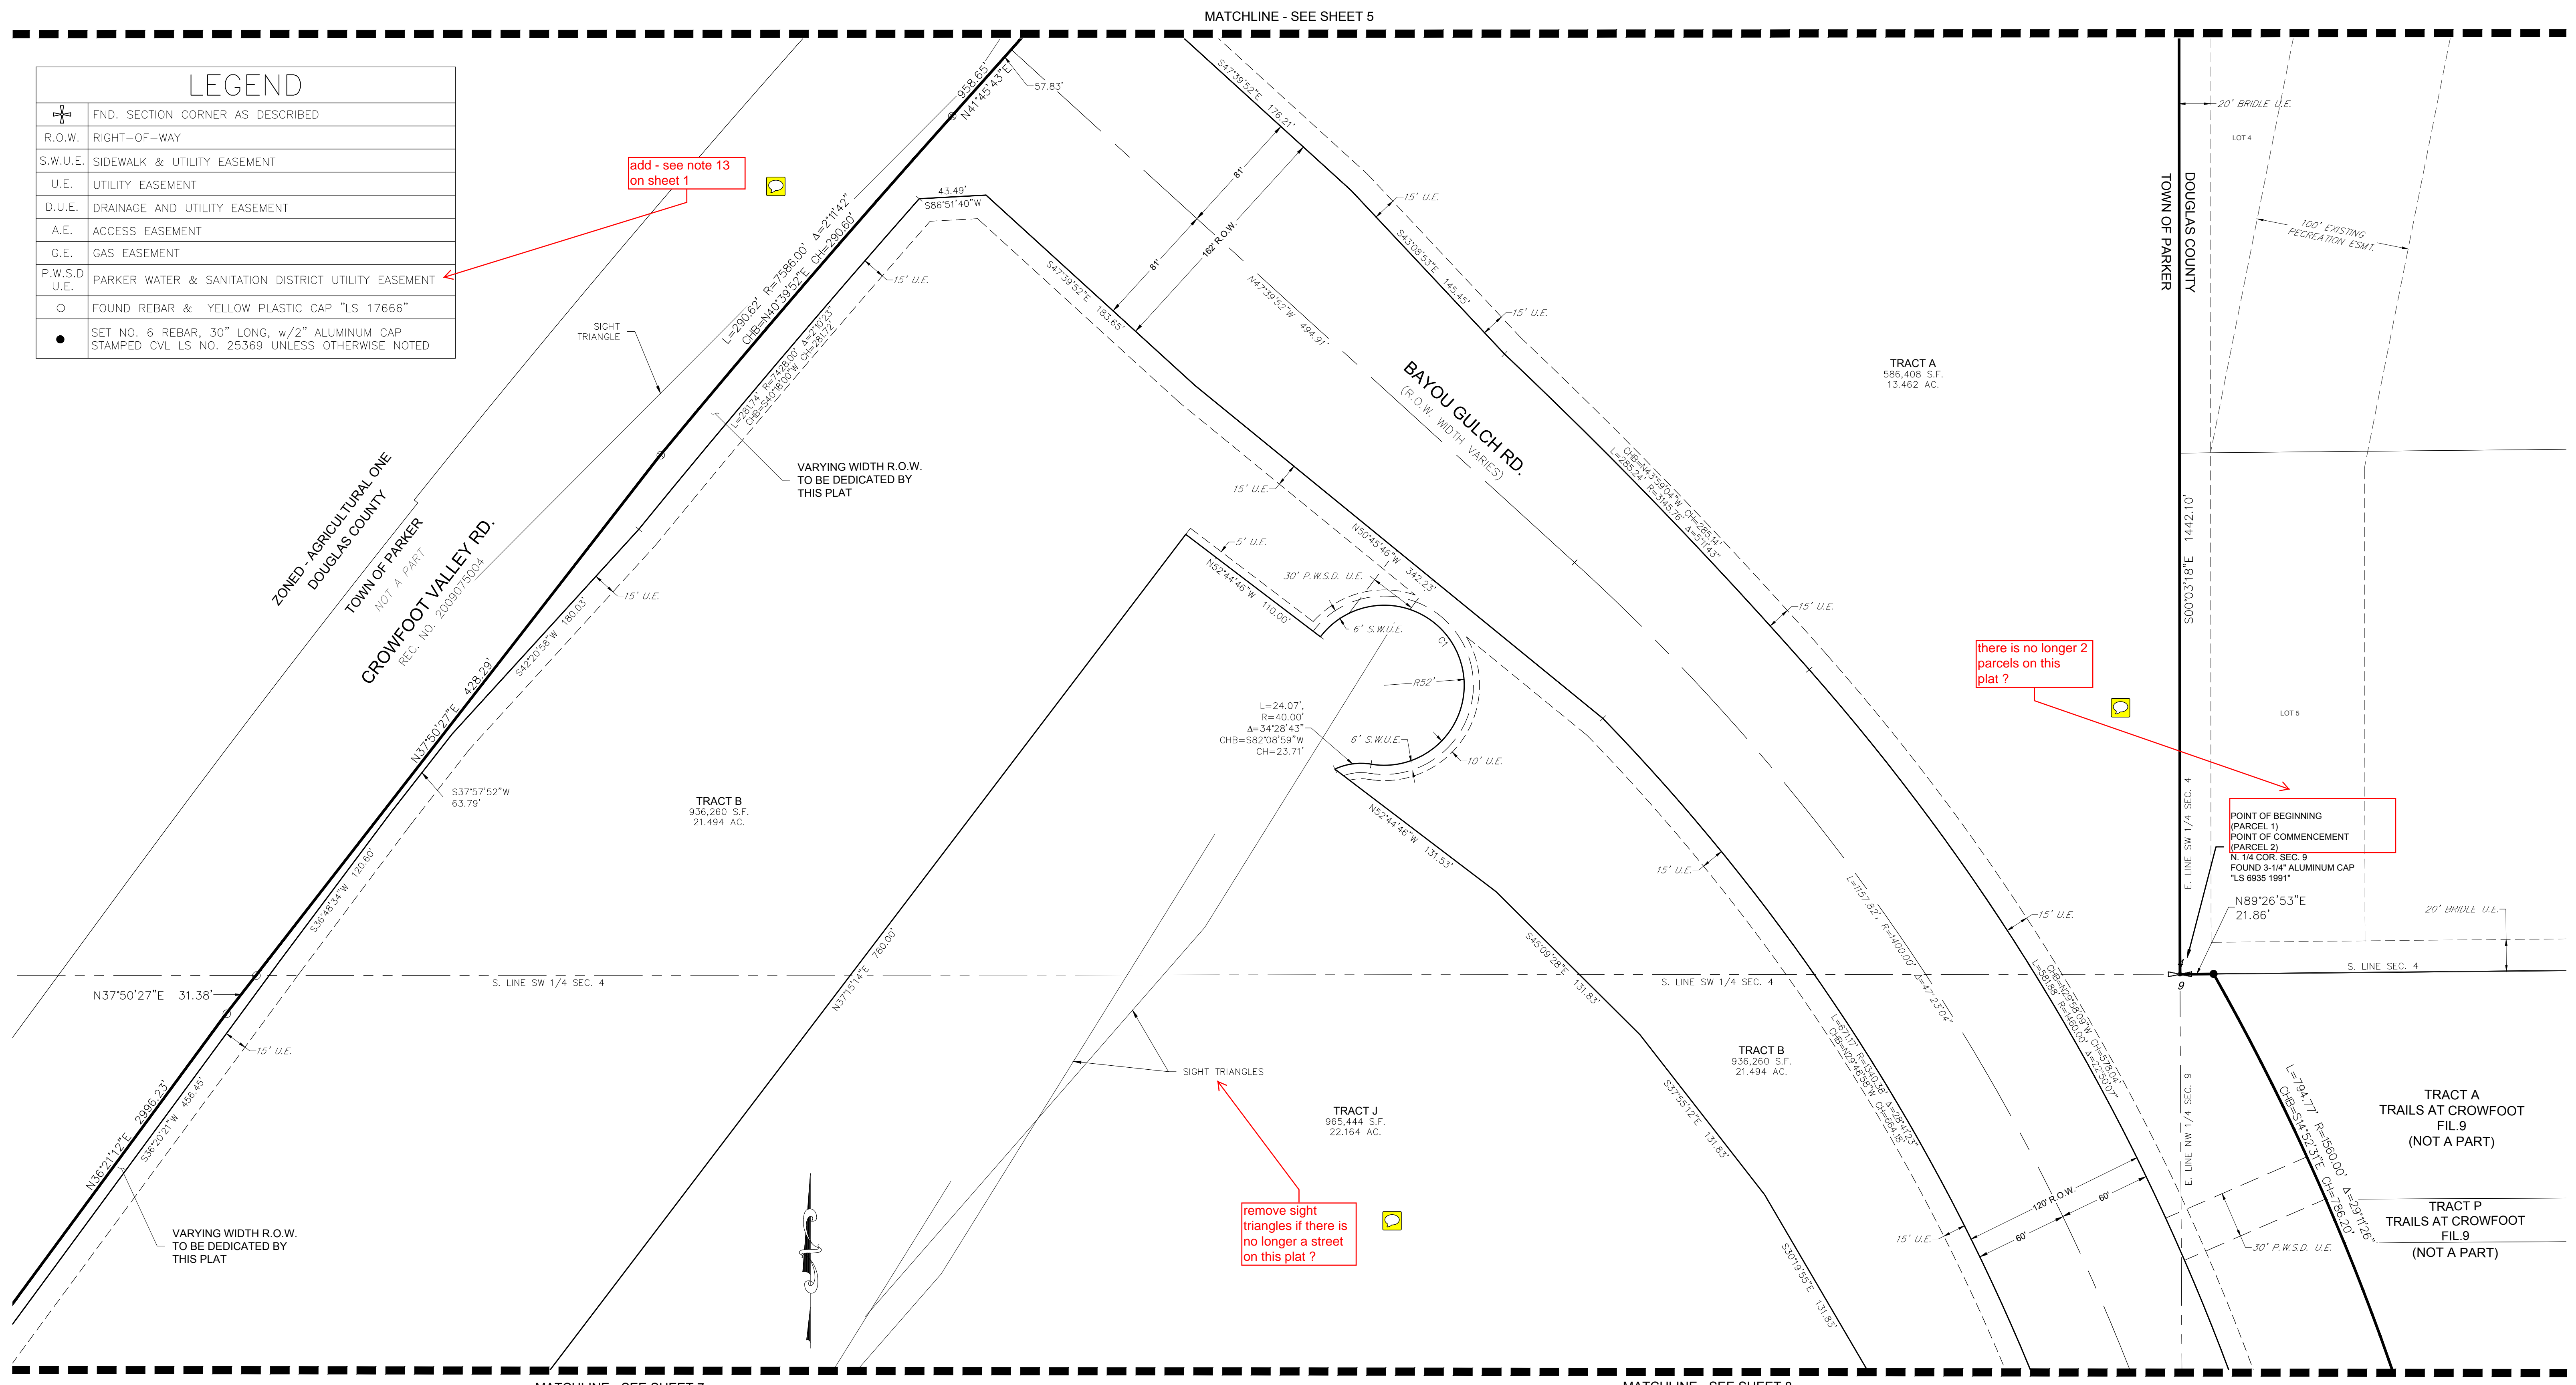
MATCHLINE - SEE SHEET 5

LEGEND

| | FND. SECTION CORNER AS DESCRIBED |
|---|---|
| R.O.W. | RIGHT-OF-WAY |
| S.W.U.E. | SIDEWALK & UTILITY EASEMENT |
| U.E. | UTILITY EASEMENT |
| D.U.E. | DRAINAGE AND UTILITY EASEMENT |
| A.E. | ACCESS EASEMENT |
| G.E. | GAS EASEMENT |
| P.W.S.D U.E. | PARKER WATER & SANITATION DISTRICT UTILITY EASEMENT |
| ○ | FOUND REBAR & YELLOW PLASTIC CAP "LS 17666" |
| ● | SET NO. 6 REBAR, 30" LONG, w/2" ALUMINUM CAP STAMPED CVL LS NO. 25369 UNLESS OTHERWISE NOTED |

add - see note 13 on sheet 1

958.65' N41°45'43"E

57.83'

43.49' S86°51'40"W

S47°39'52"E 176.21'

81'

182' R.O.W.

81'

S47°39'52"E 183.65'

N47°39'52"W 494.91'

S43°08'53"E 145.45'

15' U.E.

15' U.E.

15' U.E.

20' BRIDLE U.E.

LOT 4

100' EXISTING RECREATION ESMT.

TOWN OF PARKER

DOUGLAS COUNTY

L=290.62' R=7586.00' Δ=2°11'42" CHB=N40°39'52"E CH=290.60'

L=281.74' R=7426.00' Δ=2°10'23" CHB=S40°18'00"W CH=281.72'

15' U.E.

SIGHT TRIANGLE

BAYOU GULCH RD.
(R.O.W. WIDTH VARIES)

TRACT A
586,408 S.F.
13.462 AC.

CHB=N43°59'04"W CH=285.14' L=285.24' R=3145.76' Δ=5°11'43"

VARYING WIDTH R.O.W. TO BE DEDICATED BY THIS PLAT

15' U.E.

ZONED - AGRICULTURAL ONE DOUGLAS COUNTY

TOWN OF PARKER
NOT A PART

CROWFOOT VALLEY RD.
REC. NO. 2009075004

5' U.E.

N52°44'46"W 110.00'

30' P.W.S.D. U.E.

N50°45'46"W 342.23'

6' S.W.U.E.

C1

15' U.E.

S42°20'58"W 180.03'

15' U.E.

R52'

S00°03'18"E 1442.10'

there is no longer 2 parcels on this plat ?

LOT 5

N37°50'27"E 428.29'

L=24.07', R=40.00' Δ=34°28'43" CHB=S82°08'59"W CH=23.71'

6' S.W.U.E.

10' U.E.

S37°57'52"W 63.79'

TRACT B
936,260 S.F.
21.494 AC.

N52°44'46"W 131.53'

15' U.E.

E. LINE SW 1/4 SEC. 4

POINT OF BEGINNING (PARCEL 1)
POINT OF COMMENCEMENT (PARCEL 2)
N. 1/4 COR. SEC. 9
FOUND 3-1/4" ALUMINUM CAP "LS 6935 1991"

L=1157.82' R=1400.00' Δ=47°23'04"

15' U.E.

N89°26'53"E 21.86'

20' BRIDLE U.E.

S36°48'34"W 120.60'

N37°15'14"E 780.00'

N37°50'27"E 31.38'

S. LINE SW 1/4 SEC. 4

S45°09'28"E 131.83'

S. LINE SW 1/4 SEC. 4

CHB=N29°58'09"W CH=578.04' L=581.88' R=1460.00' Δ=22°50'07"

S. LINE SEC. 4

9

15' U.E.

L=671.17' R=1340.00 CHB=N29°48'59"W CH=664.18' Δ=28°41'23"

TRACT B
936,260 S.F.
21.494 AC.

N36°21'12"E 2996.23'

S36°20'21"W 456.45'

SIGHT TRIANGLES

TRACT J
965,444 S.F.
22.164 AC.

S37°55'12"E 131.83'

E. LINE NW 1/4 SEC. 9

L=794.77' R=1560.00' Δ=29°11'26" CHB=S14°52'31"E CH=786.20'

TRACT A
TRAILS AT CROWFOOT
FIL.9
(NOT A PART)

VARYING WIDTH R.O.W. TO BE DEDICATED BY THIS PLAT

remove sight triangles if there is no longer a street on this plat ?

120' R.O.W.

60'

60'

15' U.E.

S30°19'55"E 131.83'

TRACT P
TRAILS AT CROWFOOT
FIL.9
(NOT A PART)

30' P.W.S.D. U.E.

MATCHLINE - SEE SHEET 7

MATCHLINE - SEE SHEET 8